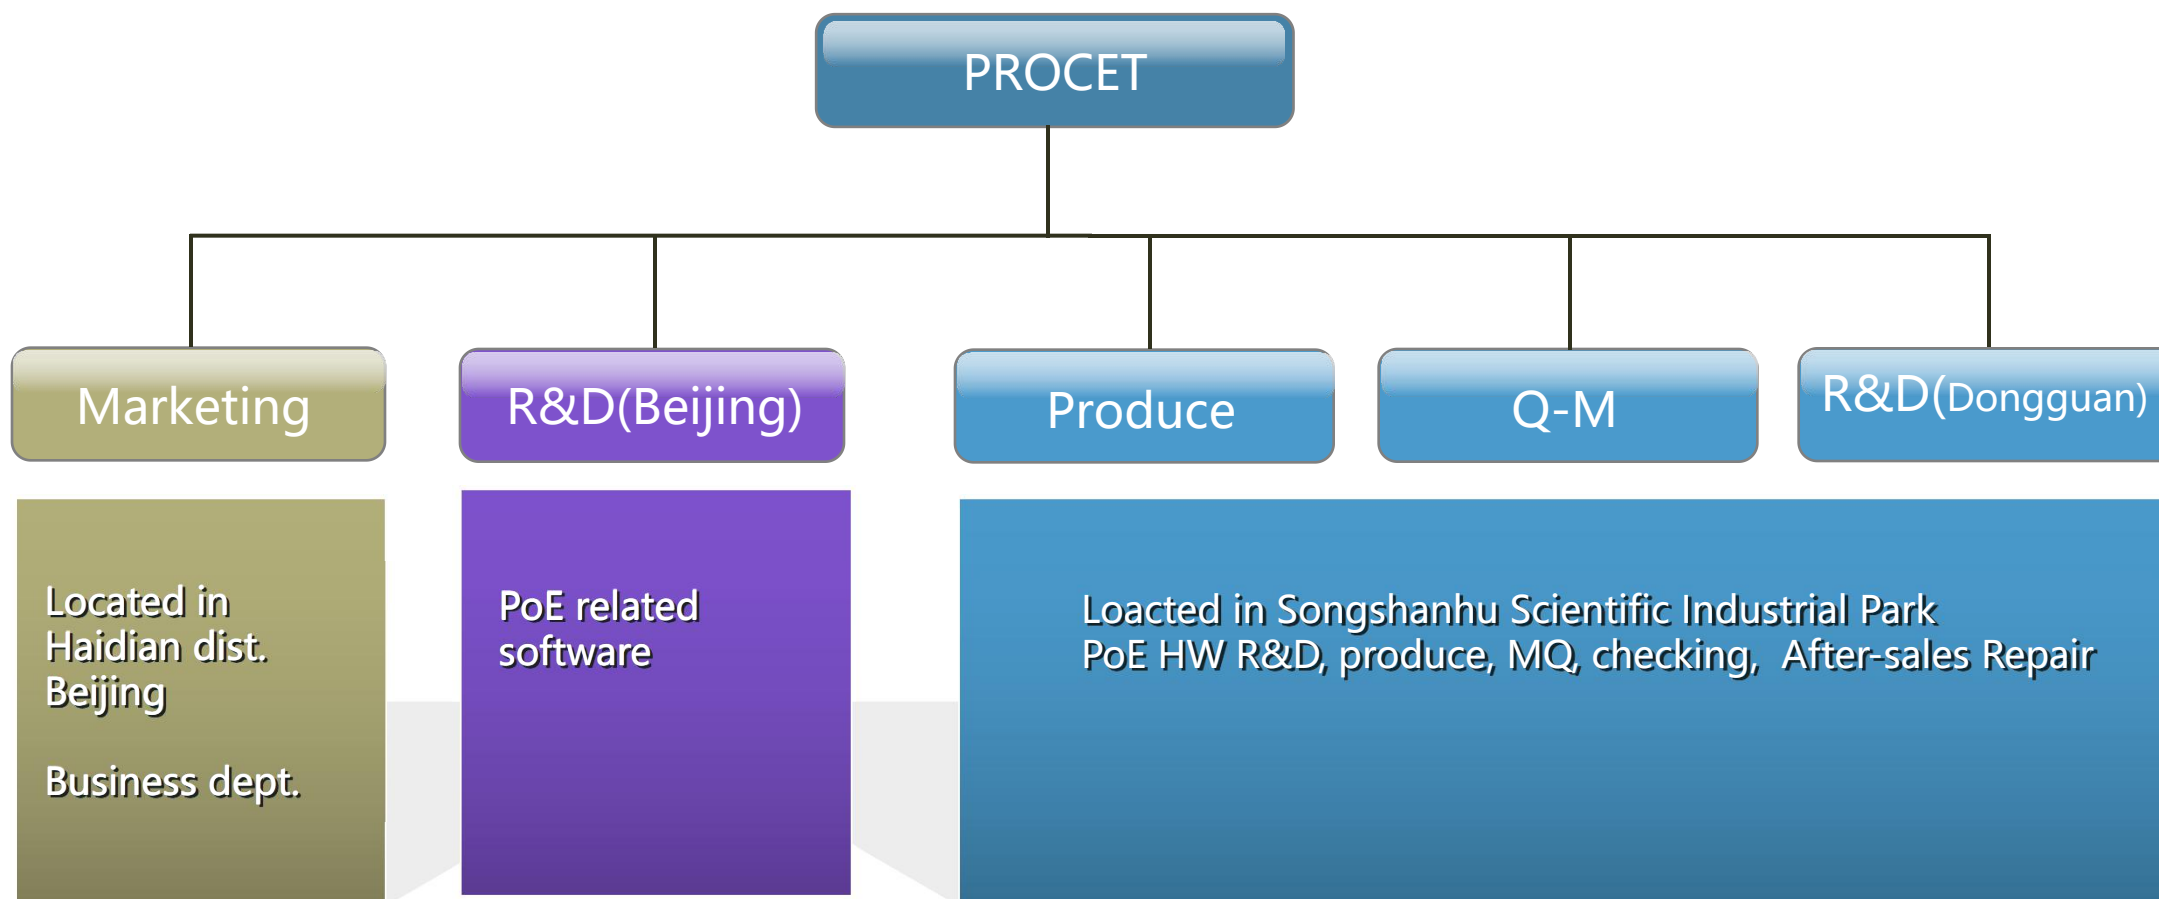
PROCET

Marketing

R&D(Beijing)

Produce

Q-M

R&D(Dongguan)

Located in Haidian dist. Beijing

Business dept.

PoE related software

Loacted in Songshanhu Scientific Industrial Park
PoE HW R&D, produce, MQ, checking, After-sales Repair